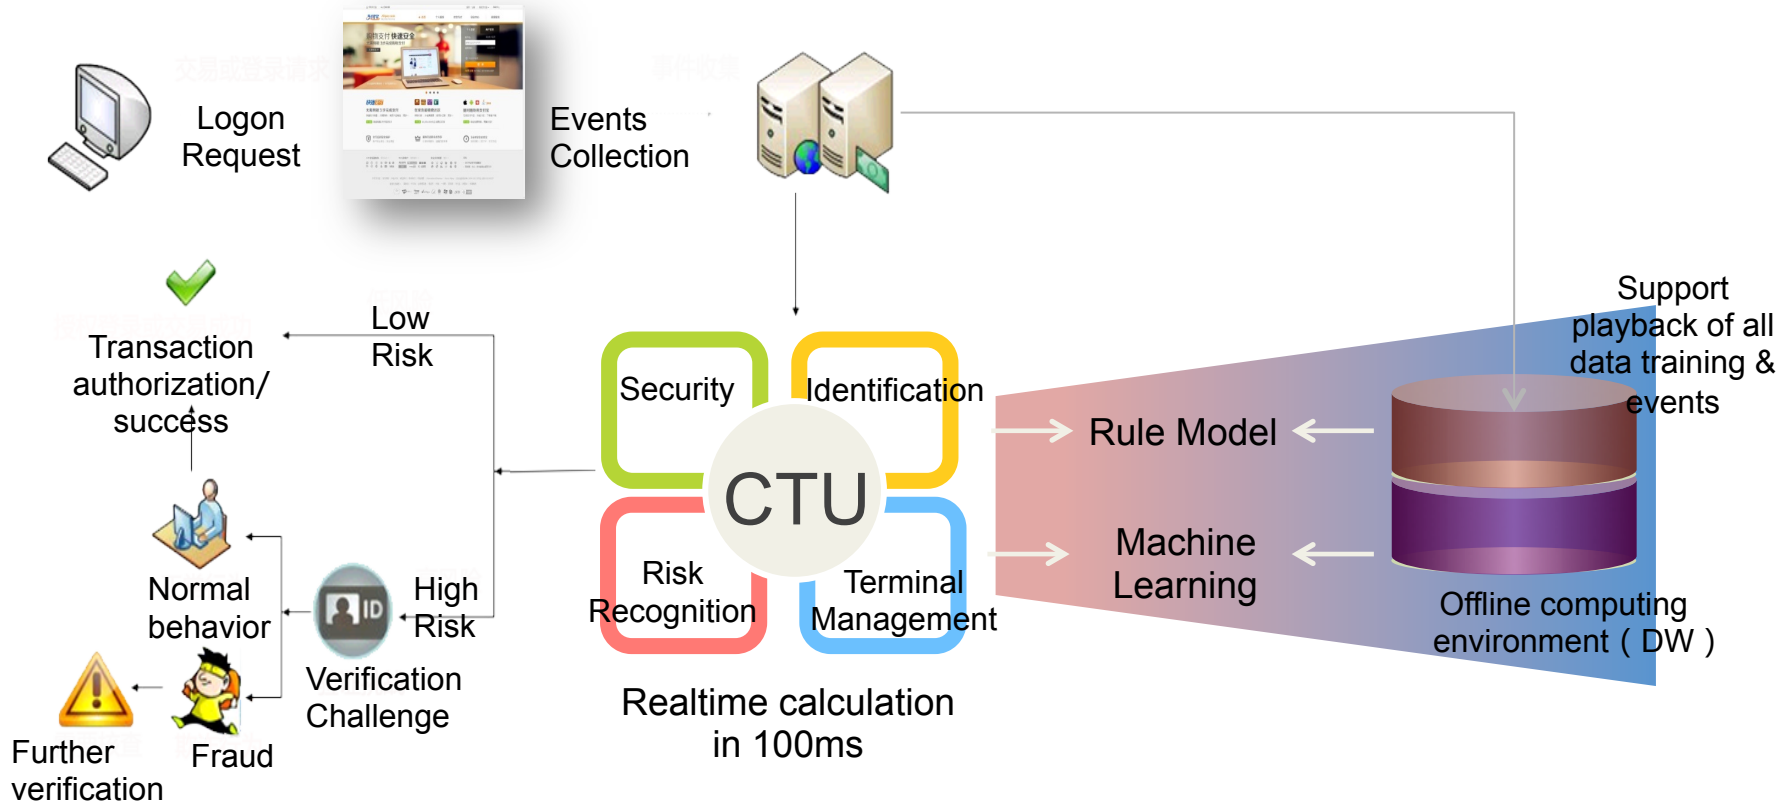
Logon Request

Events Collection

Low Risk

Transaction authorization/ success

Security

Identification

CTU

Risk Recognition

Terminal Management

Rule Model

Machine Learning

Support playback of all data training & events

Offline computing environment ( DW )

Normal behavior

High Risk

ID

Verification Challenge

Further verification

Fraud

Realtime calculation in 100ms